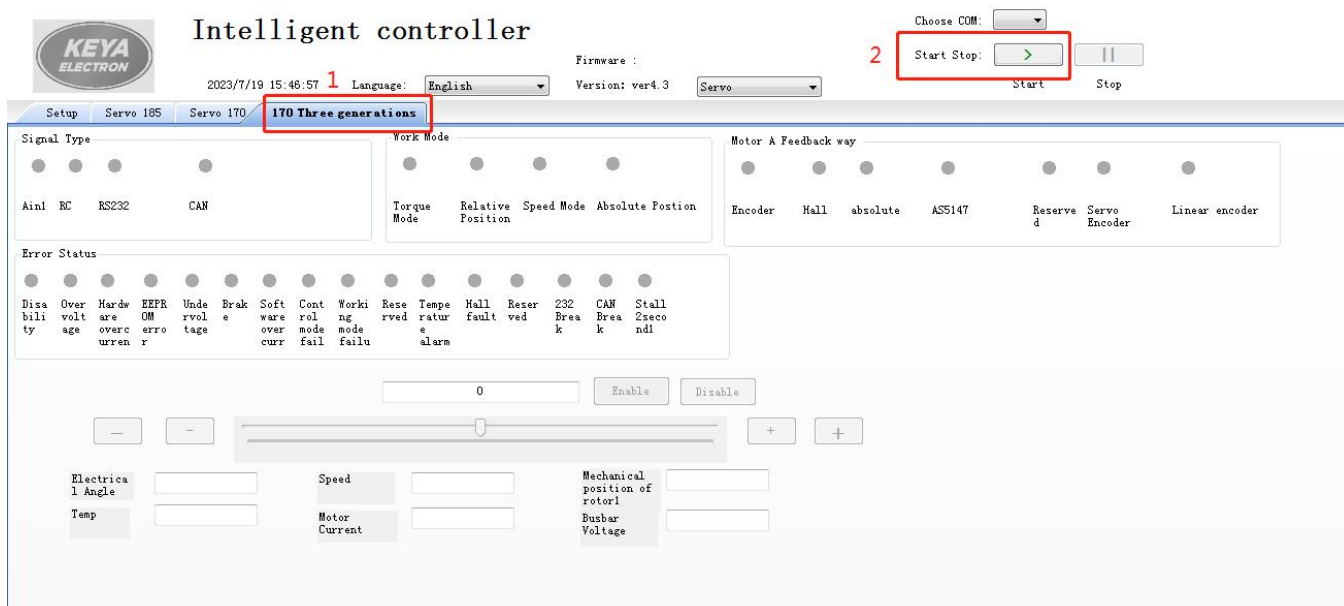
KEYA ELECTRON

Intelligent controller

2023/7/19 15:46:57 1 Language: English

Firmware :

Version: ver4.3 Servo

Choose COM:

2 Start Stop: > ||

Start Stop

Setup | Servo 185 | Servo 170 | 170 Three generations

Signal Type

Ain1 RC RS232 CAN

Work Mode

Torque Mode Relative Position Speed Mode Absolute Postion

Motor A Feedback way

Encoder Hall absolute AS5147 Reserved Servo Encoder Linear encoder

Error Status

Disability Overvoltage Hardware overcurren EEPROM error Undervoltage Brake Software over curr Control mode fail Working mode failu Reserved Temperature alarm Hall fault Reserved 232 Break CAN Break Stall 2second1

0 Enable Disable

— - + +

Electrical Angle

Speed

Mechanical position of rotor1

Temp

Motor Current

Busbar Voltage